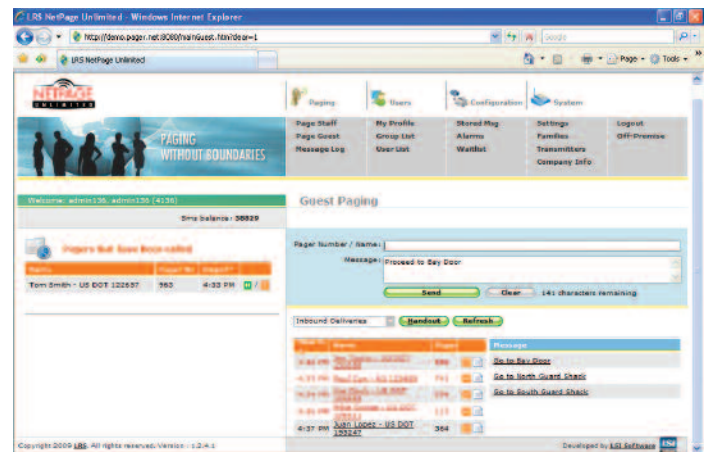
LRS NetPage Unlimited - Windows Internet Explorer

http://demo.pager.net:8080/mainGuest.html?dear=1

Google

LRS NetPage Unlimited

Page · Tools ·

NETPAGE UNLIMITED

Paging

Users

Configuration

System

PAGING WITHOUT BOUNDARIES

Page Staff
Page Guest
Message Log

My Profile
Group List
User List

Stored Msg
Alarms
Waitlist

Settings
Families
Transmitters
Company Info

Logout
Off-Premise

Welcome: admin135, admin135 (4135)

Sms balance : 38829

Pagers Not Seen Been called

| Name | Pager Nr | Paged |
|---|---|---|
| Tom Smith - US DOT 122657 | 563 | 4:33 PM |

Guest Paging

Pager Number / Name:

Message: Proceed to Bay Door

Send

Clear

141 characters remaining

Inbound Deliveries

Handout

Refresh

| Time | Name | Pager | | Message |
|---|---|---|---|---|
| 4:31 PM | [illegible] | 886 | | Go to Bay Door |
| 4:33 PM | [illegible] | 741 | | Go to North Guard Shack |
| 4:34 PM | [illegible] | 234 | | Go to South Guard Shack |
| 4:35 PM | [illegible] | 117 | | |
| 4:37 PM | Juan Lopez - US DOT 153247 | 364 | | |

Copyright 2009 LRS. All rights reserved. Version : 1.2.4.1

Developed by LRS Software LRS